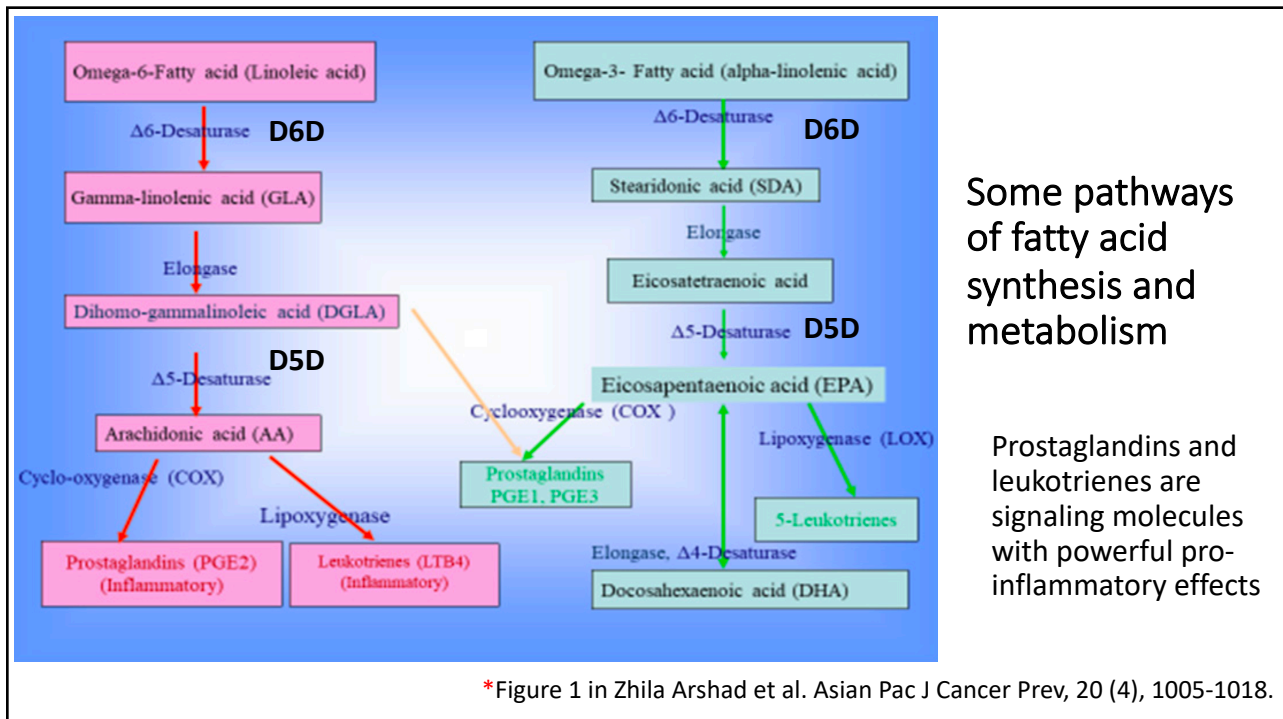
Omega-6-Fatty acid (Linoleic acid)

Δ6-Desaturase D6D

Gamma-linolenic acid (GLA)

Elongase

Dihomo-gammalinoleic acid (DGLA)

D5D

Δ5-Desaturase

Arachidonic acid (AA)

Cyclo-oxygenase (COX)

Lipoxygenase

Prostaglandins (PGE2) (Inflammatory)

Leukotrienes (LTB4) (Inflammatory)

Omega-3- Fatty acid (alpha-linolenic acid)

Δ6-Desaturase D6D

Stearidonic acid (SDA)

Elongase

Eicosatetraenoic acid

Δ5-Desaturase D5D

Eicosapentaenoic acid (EPA)

Cyclooxygenase (COX )

Prostaglandins PGE1, PGE3

Lipoxygenase (LOX)

5-Leukotrienes

Elongase, Δ4-Desaturase

Docosahexaenoic acid (DHA)

Some pathways of fatty acid synthesis and metabolism

Prostaglandins and leukotrienes are signaling molecules with powerful pro-inflammatory effects

*Figure 1 in Zhila Arshad et al. Asian Pac J Cancer Prev, 20 (4), 1005-1018.